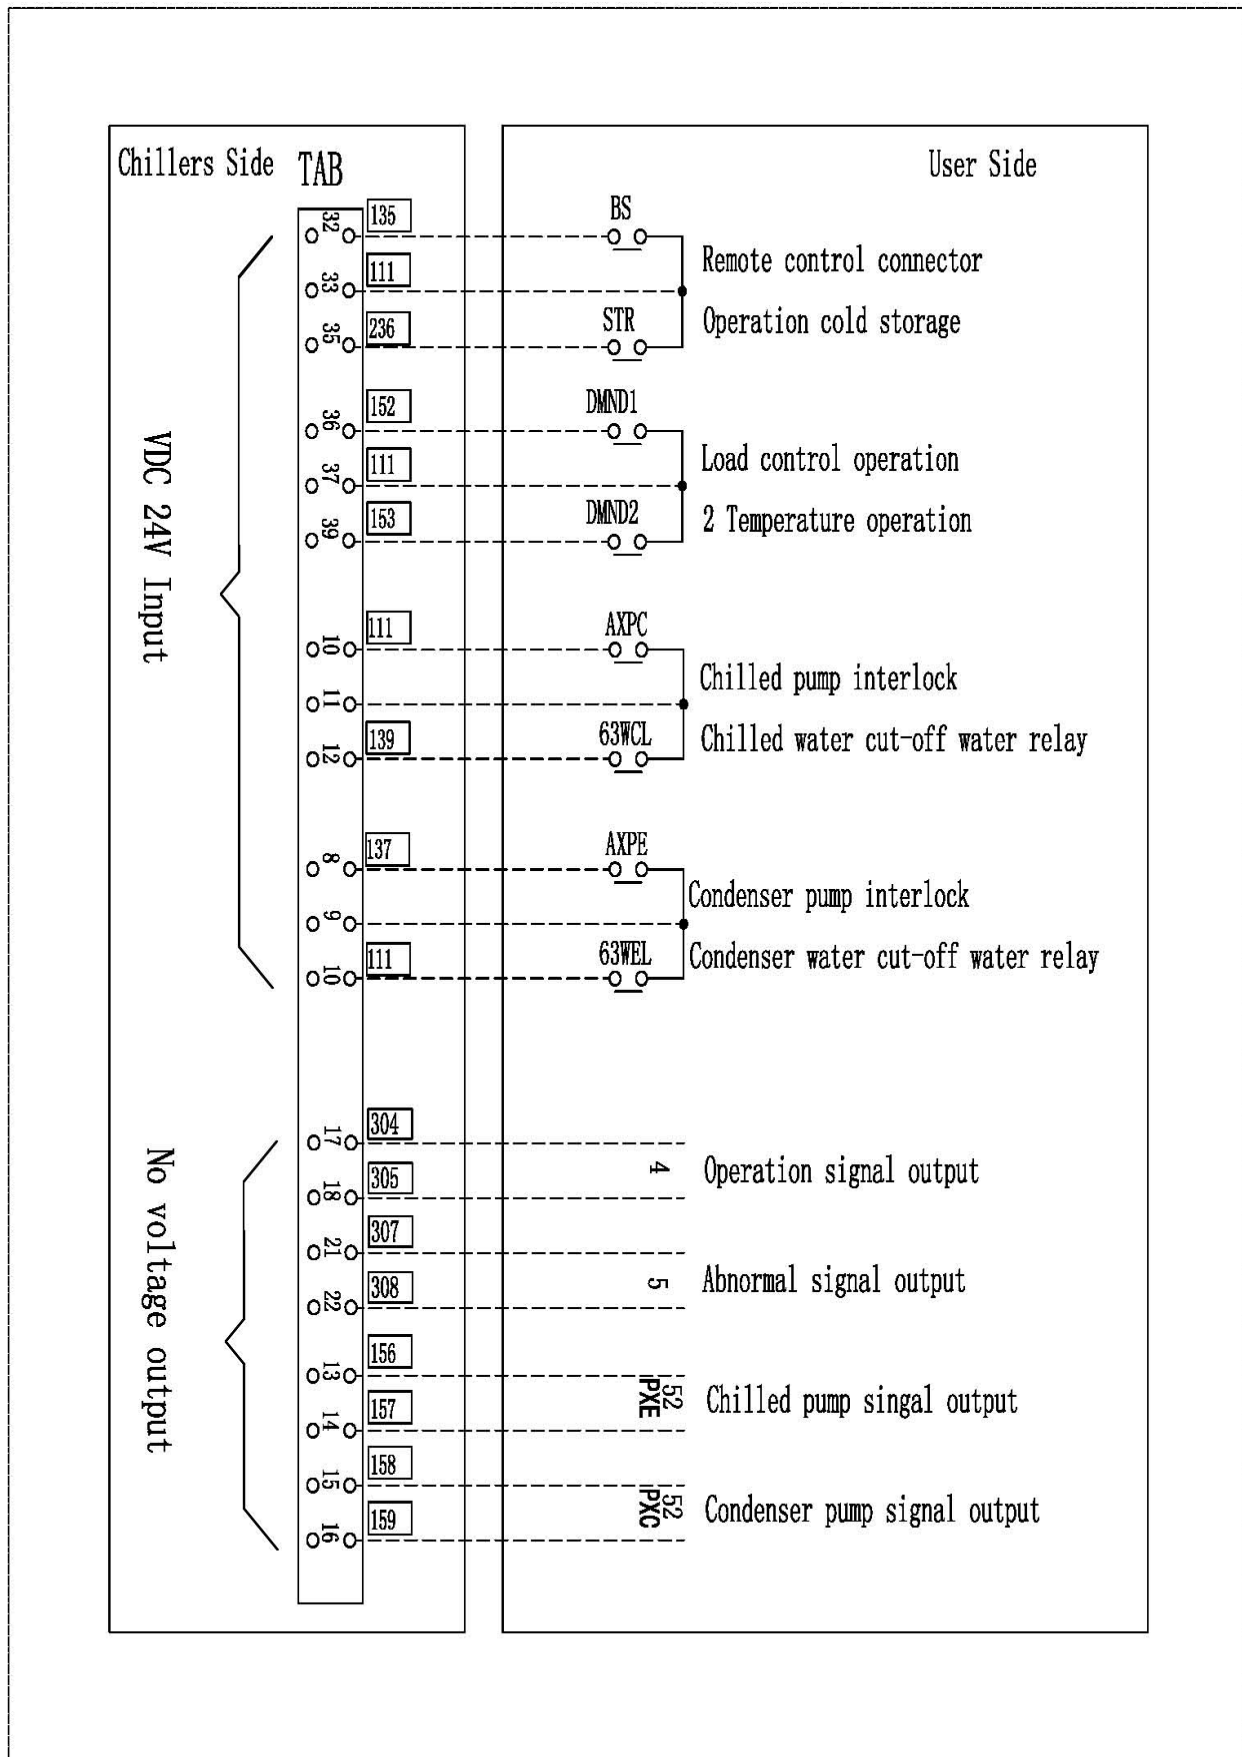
Chillers Side TAB

User Side

VDC 24V Input

No voltage output

32 135
33 111
35 236
36 152
37 111
39 153
10 111
11
12 139
8 137
9
10 111

17 304
18 305
21 307
22 308
13 156
14 157
15 158
16 159

BS
STR
Remote control connector
Operation cold storage

DMND1
DMND2
Load control operation
2 Temperature operation

AXPC
63WCL
Chilled pump interlock
Chilled water cut-off water relay

AXPE
63WEL
Condenser pump interlock
Condenser water cut-off water relay

4 Operation signal output

5 Abnormal signal output

52 PXE Chilled pump singal output

52 PXC Condenser pump signal output